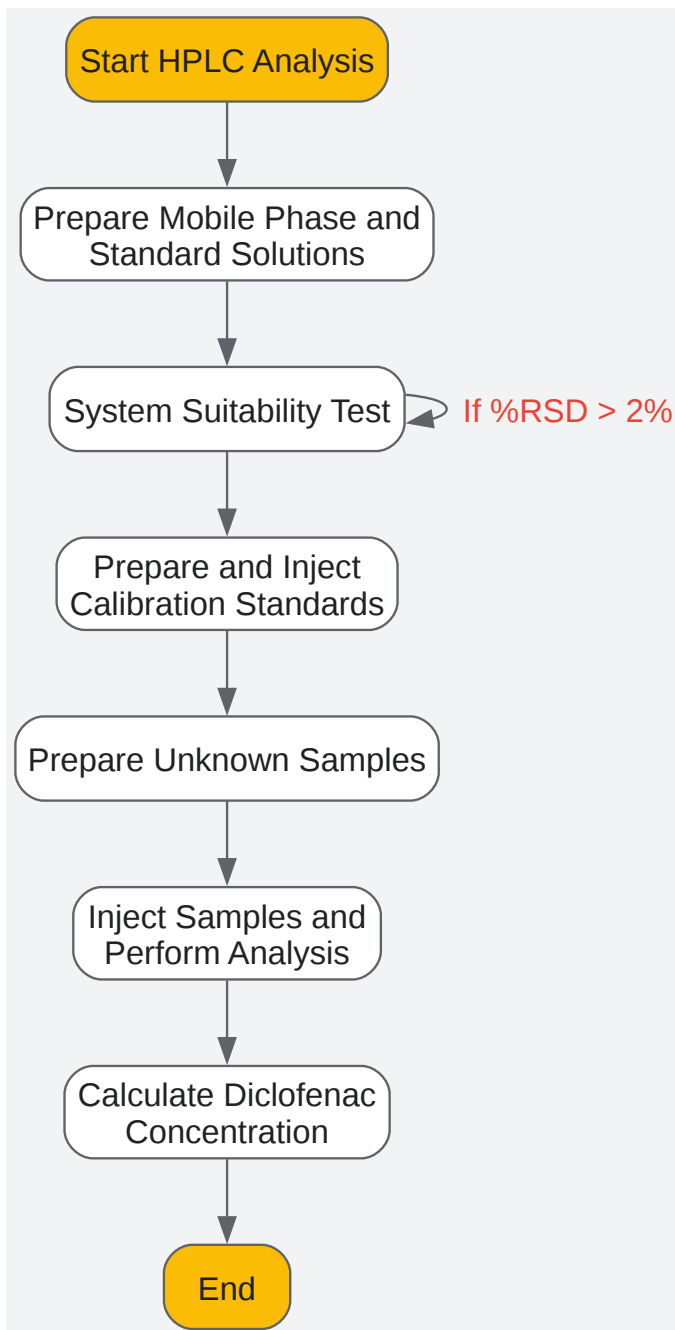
Start HPLC Analysis

Prepare Mobile Phase and Standard Solutions

System Suitability Test

If %RSD > 2%

Prepare and Inject Calibration Standards

Prepare Unknown Samples

Inject Samples and Perform Analysis

Calculate Diclofenac Concentration

End